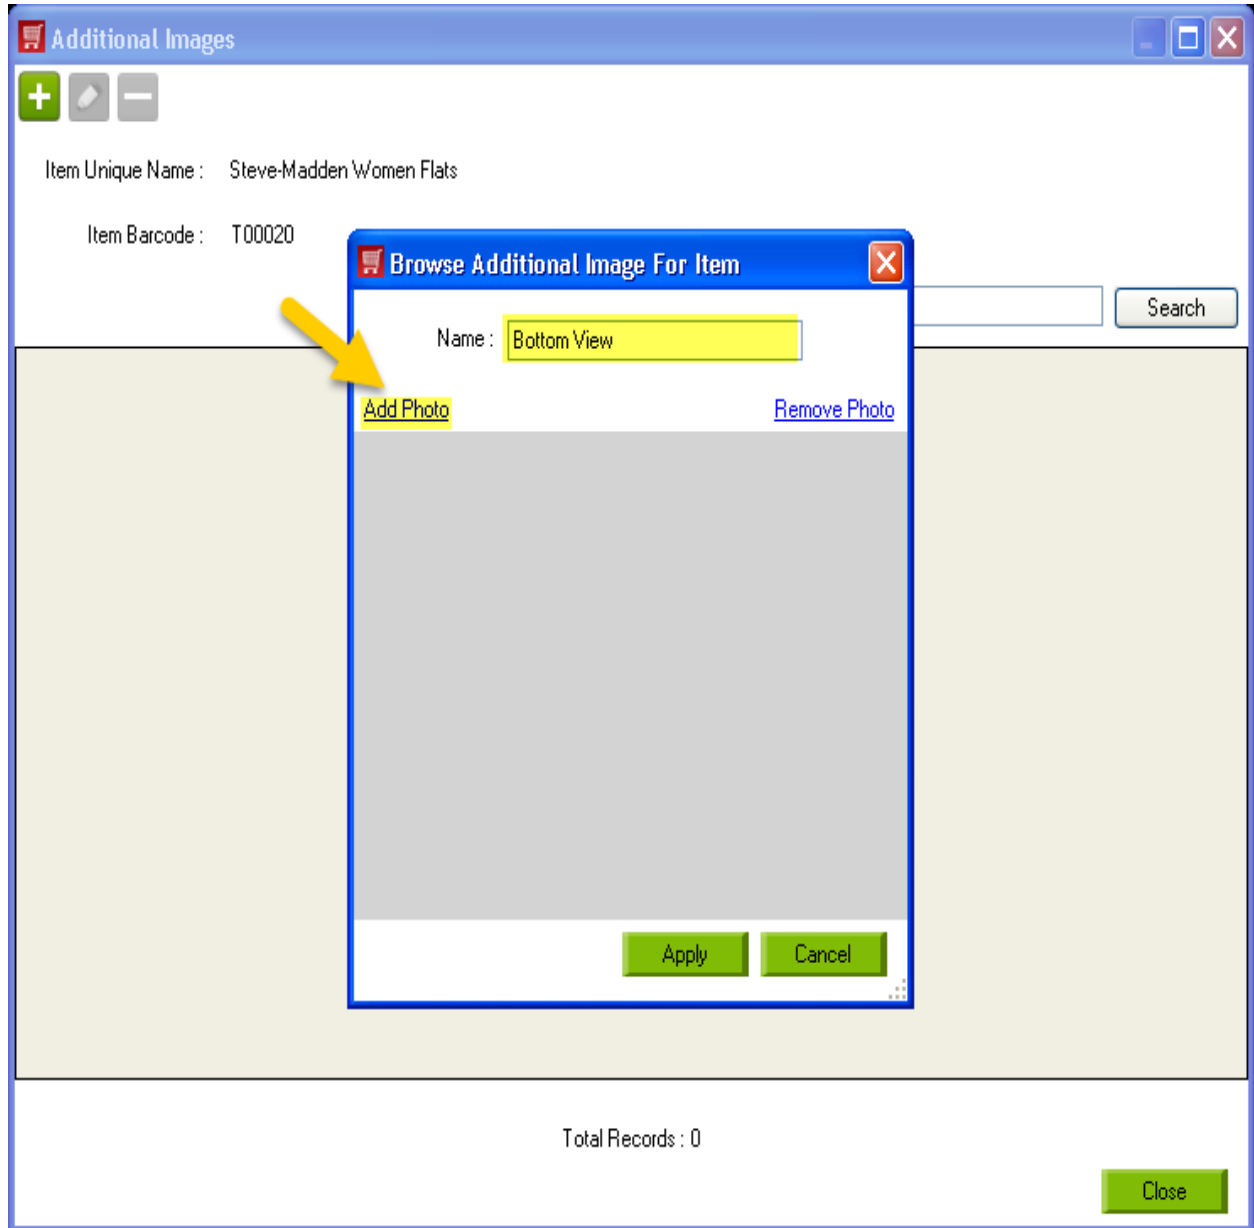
Additional Images

Item Unique Name : Steve-Madden Women Flats

Item Barcode : T00020

Browse Additional Image For Item

Name : Bottom View

Add Photo

Remove Photo

Apply

Cancel

Search

Total Records : 0

Close